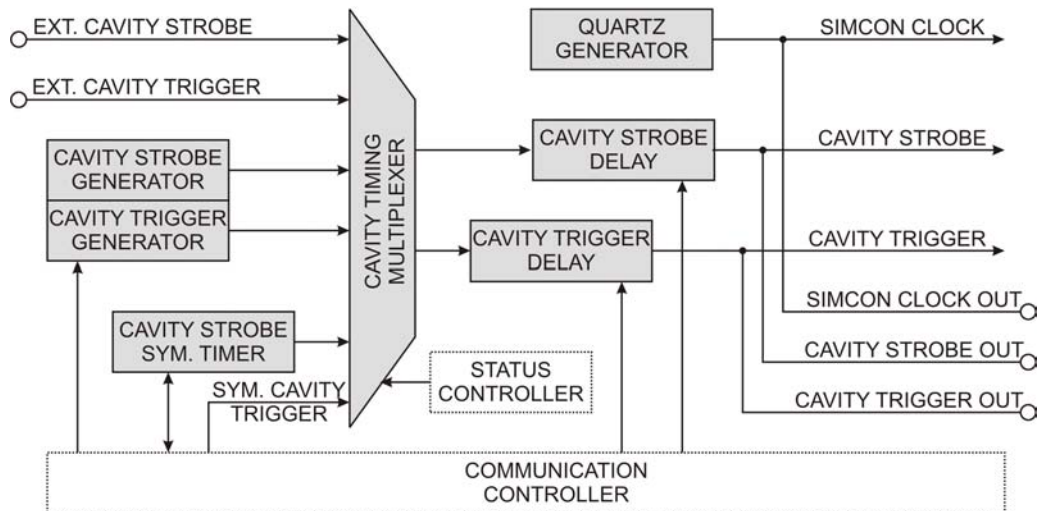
EXT. CAVITY STROBE
EXT. CAVITY TRIGGER
CAVITY STROBE GENERATOR
CAVITY TRIGGER GENERATOR
CAVITY TIMING MULTIPLEXER
QUARTZ GENERATOR
SIMCON CLOCK
CAVITY STROBE DELAY
CAVITY STROBE
CAVITY TRIGGER DELAY
CAVITY TRIGGER
SIMCON CLOCK OUT
CAVITY STROBE SYM. TIMER
CAVITY STROBE OUT
STATUS CONTROLLER
SYM. CAVITY TRIGGER
CAVITY TRIGGER OUT
COMMUNICATION CONTROLLER